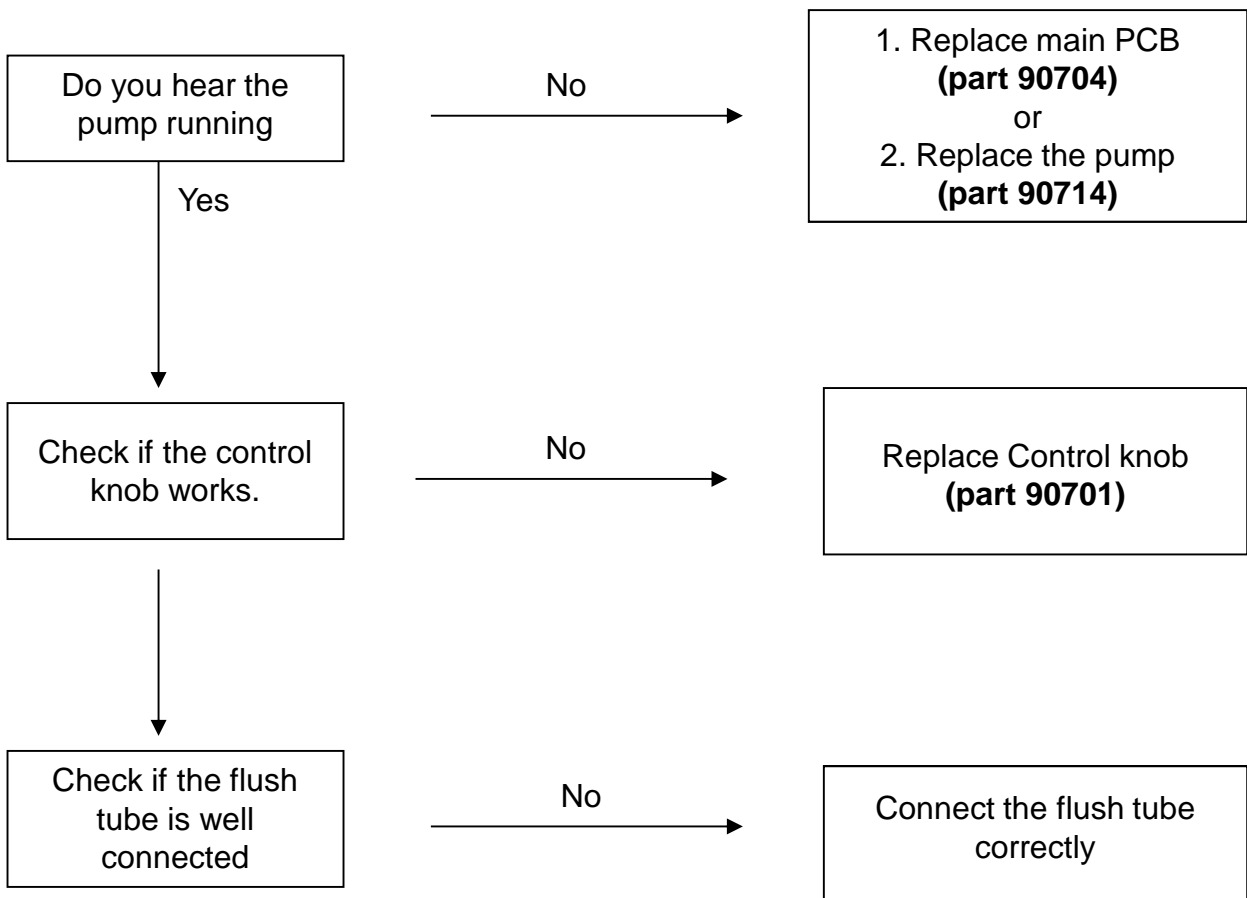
Do you hear the pump running

No

1. Replace main PCB
**(part 90704)**
or
2. Replace the pump
**(part 90714)**

Yes

Check if the control knob works.

No

Replace Control knob
**(part 90701)**

Check if the flush tube is well connected

No

Connect the flush tube correctly